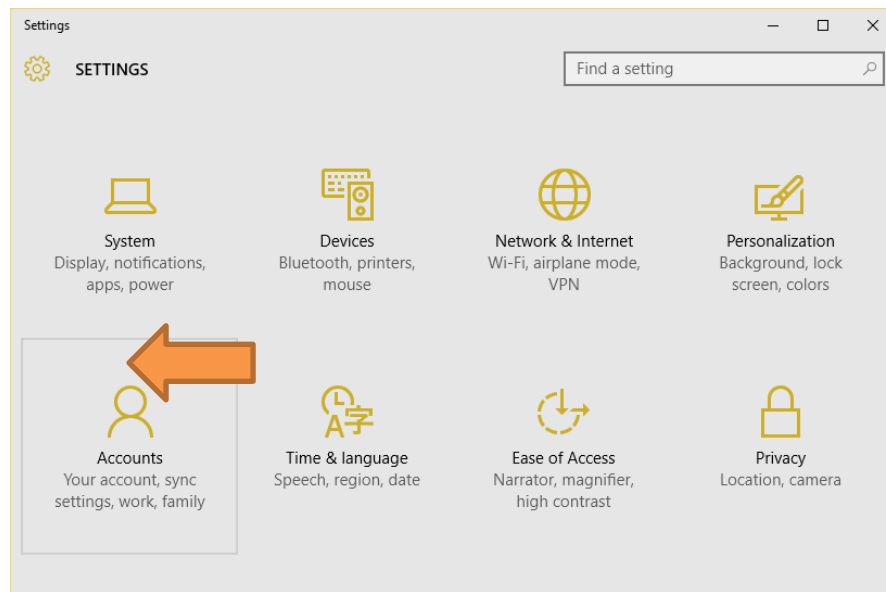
Settings

SETTINGS

Find a setting

System
Display, notifications, apps, power

Devices
Bluetooth, printers, mouse

Network & Internet
Wi-Fi, airplane mode, VPN

Personalization
Background, lock screen, colors

Accounts
Your account, sync settings, work, family

Time & language
Speech, region, date

Ease of Access
Narrator, magnifier, high contrast

Privacy
Location, camera